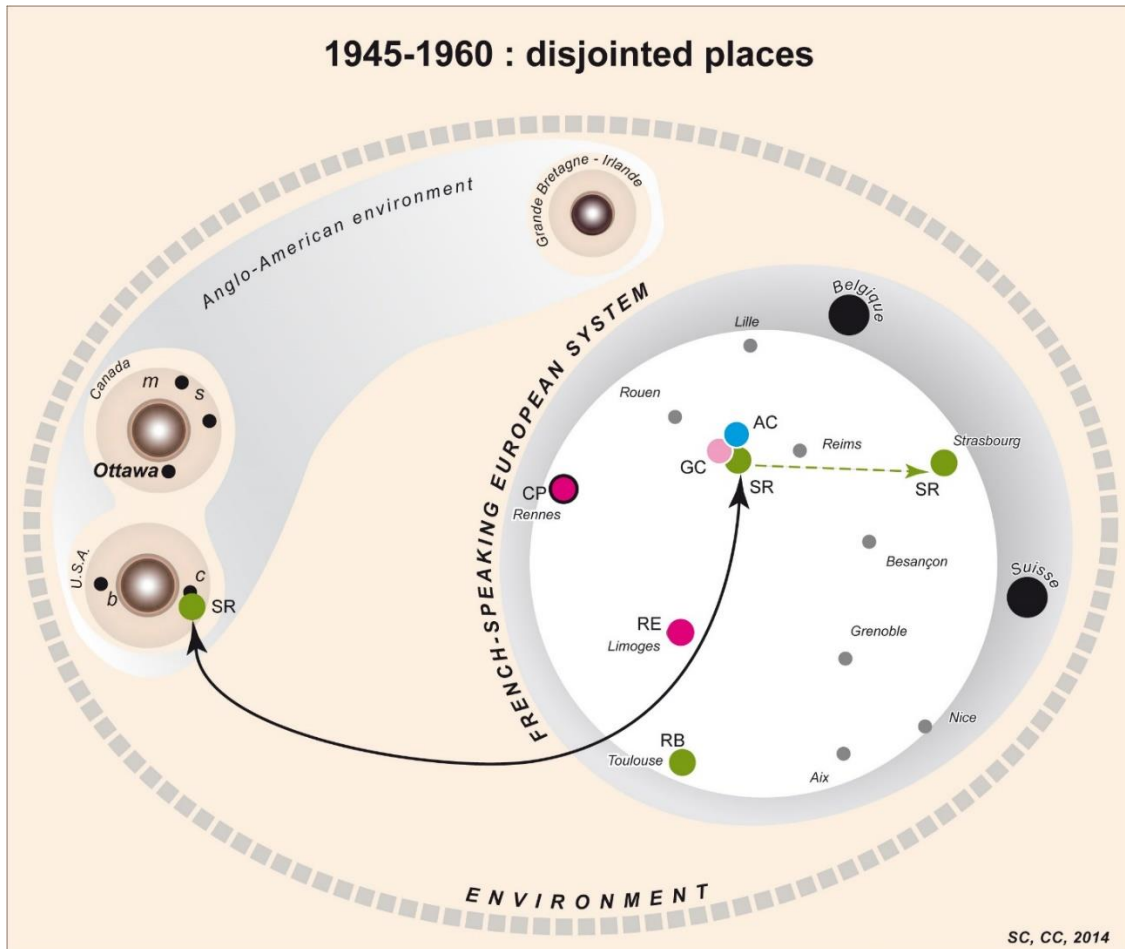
1945-1960 : disjointed places

Grande Bretagne - Irlande

Anglo-American environment

Canada
m
s
Ottawa

U.S.A.
b
c
SR

FRENCH-SPEAKING EUROPEAN SYSTEM

Belgique

Lille

Rouen

AC

GC

SR

Reims

Strasbourg

SR

CP
Rennes

Besançon

Suisse

RE
Limoges

Grenoble

Nice

RB
Toulouse

Aix

ENVIRONMENT

SC, CC, 2014